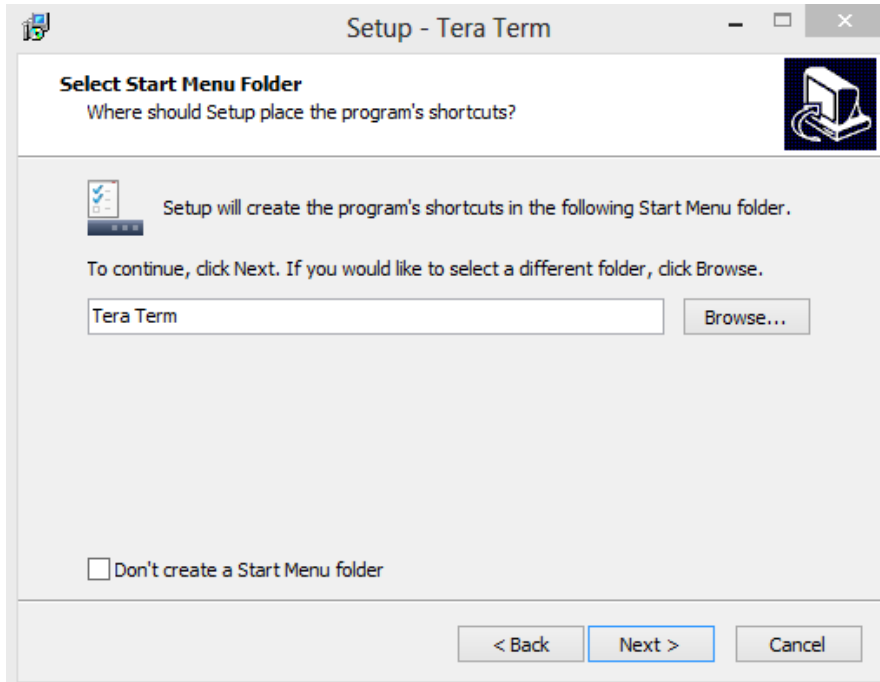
Setup - Tera Term

Select Start Menu Folder
Where should Setup place the program's shortcuts?

Setup will create the program's shortcuts in the following Start Menu folder.

To continue, click Next. If you would like to select a different folder, click Browse.

Tera Term

Browse...

Don't create a Start Menu folder

< Back

Next >

Cancel